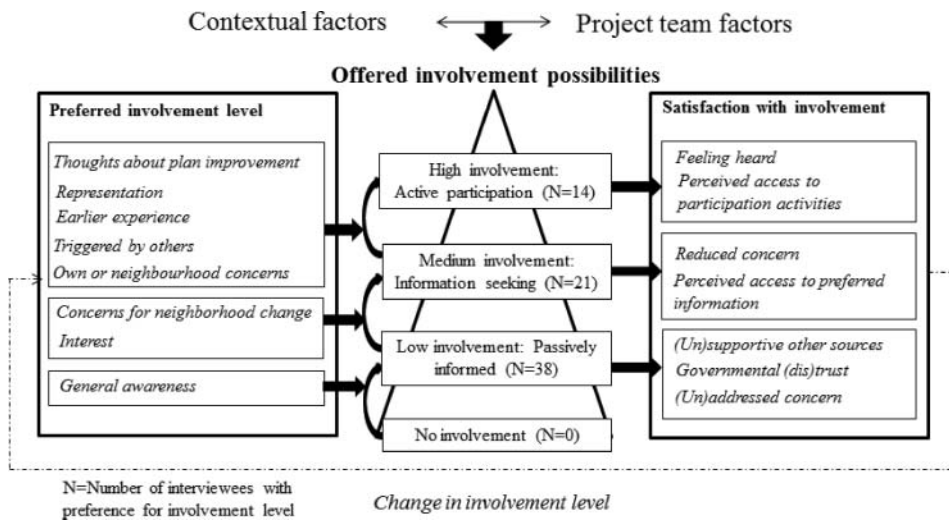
Contextual factors Project team factors

Offered involvement possibilities

Preferred involvement level

Thoughts about plan improvement
Representation
Earlier experience
Triggered by others
Own or neighbourhood concerns

Concerns for neighborhood change
Interest

General awareness

High involvement: Active participation (N=14)

Medium involvement: Information seeking (N=21)

Low involvement: Passively informed (N=38)

No involvement (N=0)

Satisfaction with involvement

Feeling heard
Perceived access to participation activities

Reduced concern
Perceived access to preferred information

(Un)supportive other sources
Governmental (dis)trust
(Un)addressed concern

N=Number of interviewees with preference for involvement level

Change in involvement level